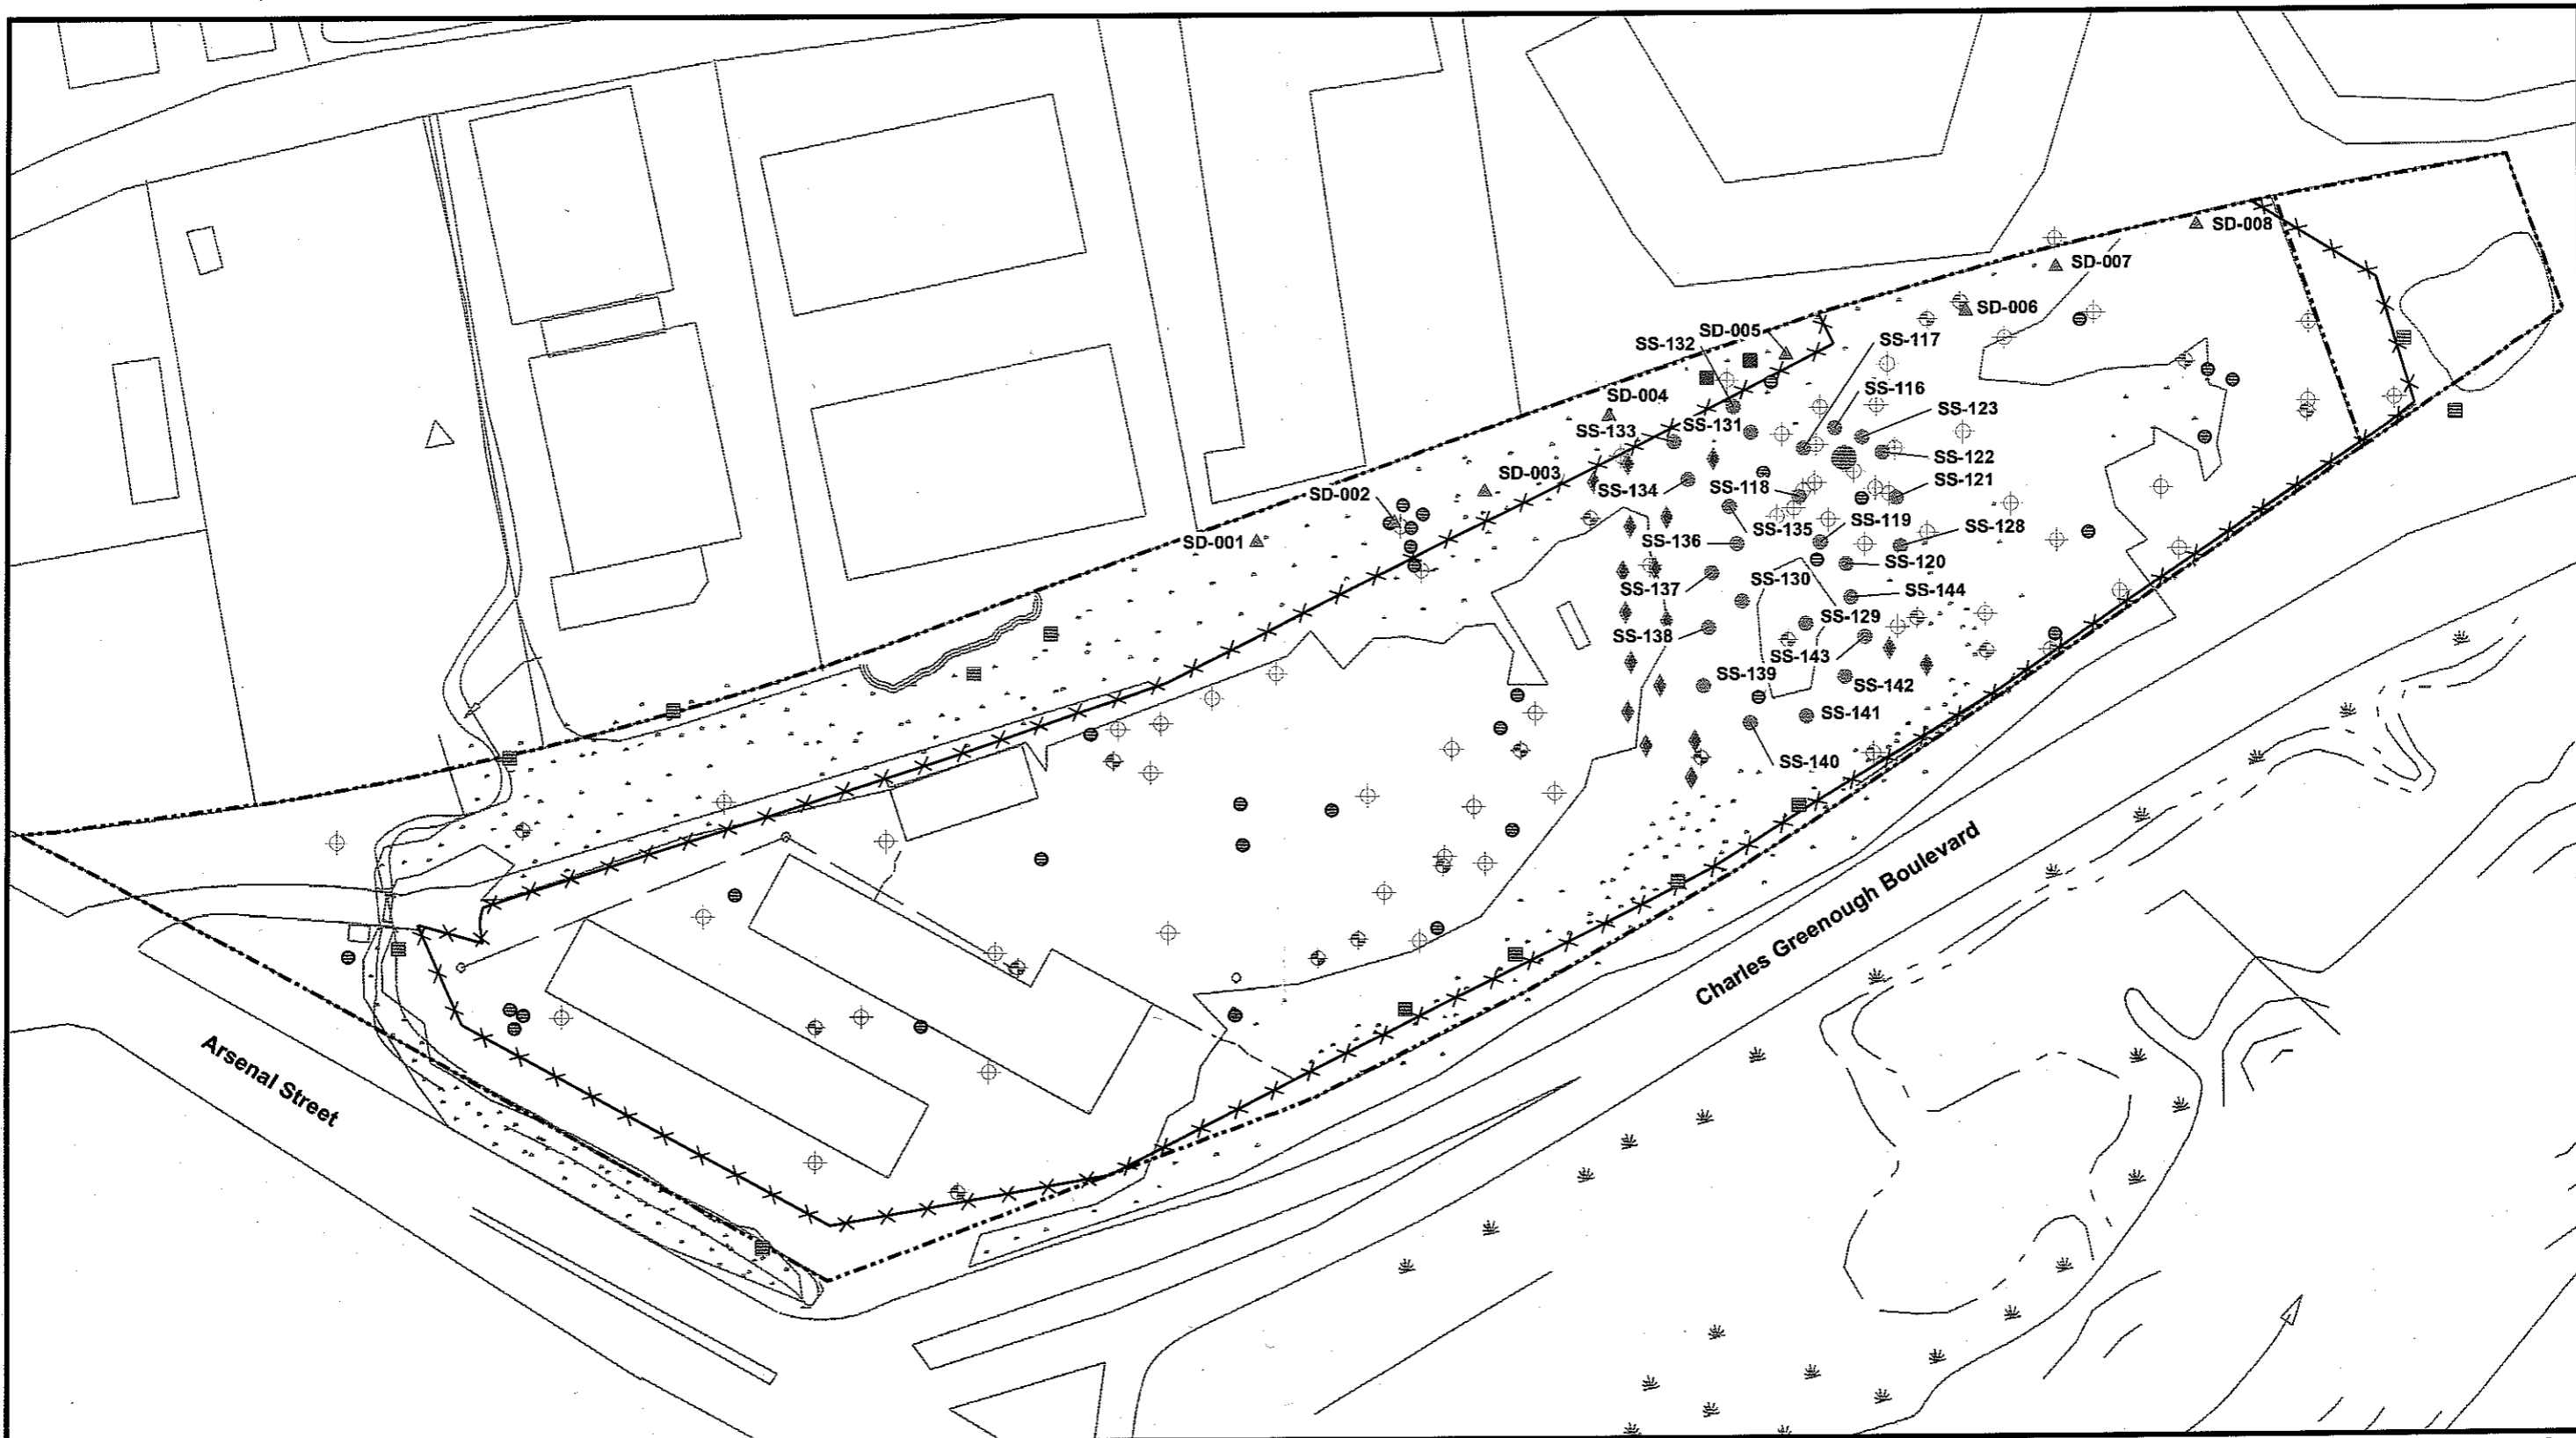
SD-008
SD-007
SD-006
SD-005
SS-132
SS-117
SS-116
SD-004
SS-123
SS-133
SS-131
SS-122
SD-003
SS-121
SS-134
SS-118
SD-002
SS-119
SS-128
SS-135
SD-001
SS-136
SS-120
SS-130
SS-144
SS-137
SS-129
SS-138
SS-143
SS-139
SS-142
SS-141
SS-140
Charles Greenough Boulevard
Arsenal Street